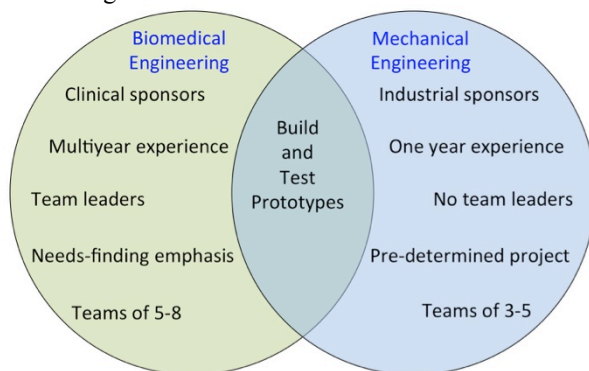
Biomedical Engineering

Clinical sponsors

Multiyear experience

Team leaders

Needs-finding emphasis

Teams of 5-8

Build and Test Prototypes

Mechanical Engineering

Industrial sponsors

One year experience

No team leaders

Pre-determined project

Teams of 3-5